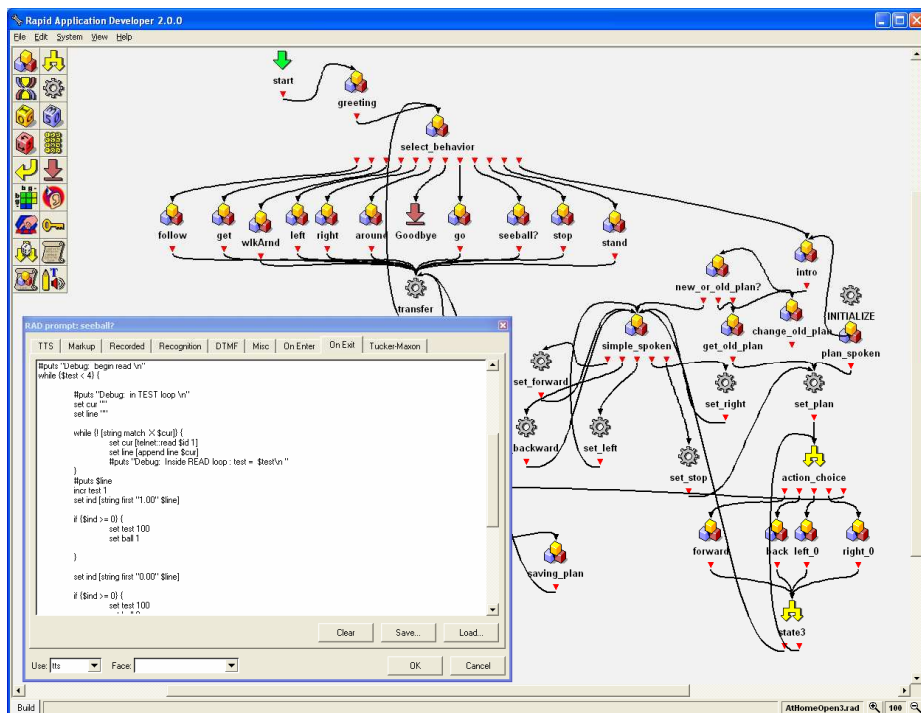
Rapid Application Developer 2.0.0

File Edit System View Help

start
greeting
select_behavior
follow get wlkArnd left right around Goodbye go seeball? stop stand
intro
new_or_old_plan?
INITIALIZE
transfer
change_old_plan
get_old_plan
plan_spoken
simple_spoken
set_forward
set_right
set_plan
backward
set_left
set_stop
action_choice
forward
back
left_0
right_0
saving_plan
state3

RAD prompt: seeball?

TTS | Markup | Recorded | Recognition | DTMF | Misc | On Enter | On Exit | Tucker-Maxon

#puts "Debug: begin read \n"
while {$test < 4} {

#puts "Debug: in TEST loop \n"
set cur ""
set line ""

while {! [string match X $cur]} {
set cur [telnet::read $id 1]
set line [append line $cur]
#puts "Debug: Inside READ loop : test = $test\n "
}
#puts $line
incr test 1
set ind [string first "1.00" $line]

if {$ind >= 0} {
set test 100
set ball 1

}

set ind [string first "0.00" $line]

if {$ind >= 0} {
set test 100

Clear Save... Load...

Use: tts Face:

OK Cancel

Build
AtHomeOpen3.rad 100